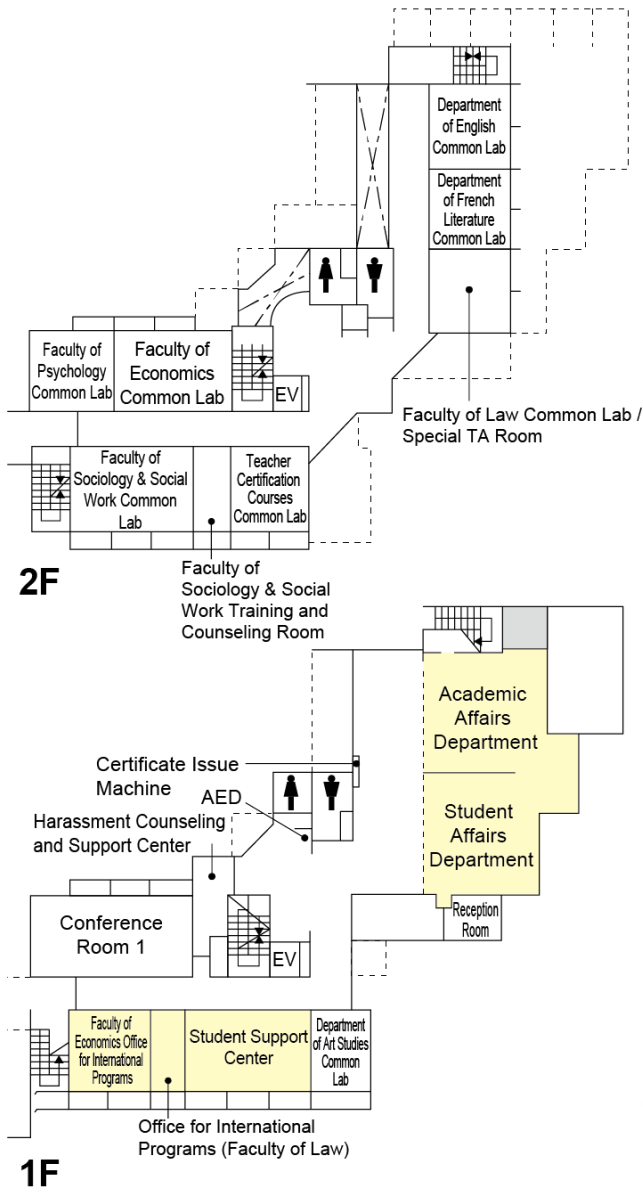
Department of English Common Lab

Department of French Literature Common Lab

Faculty of Psychology Common Lab

Faculty of Economics Common Lab

EV

Faculty of Law Common Lab / Special TA Room

Faculty of Sociology & Social Work Common Lab

Teacher Certification Courses Common Lab

2F

Faculty of Sociology & Social Work Training and Counseling Room

Academic Affairs Department

Certificate Issue Machine

AED

Harassment Counseling and Support Center

Student Affairs Department

Conference Room 1

Reception Room

EV

Faculty of Economics Office for International Programs

Student Support Center

Department of Art Studies Common Lab

Office for International Programs (Faculty of Law)

1F